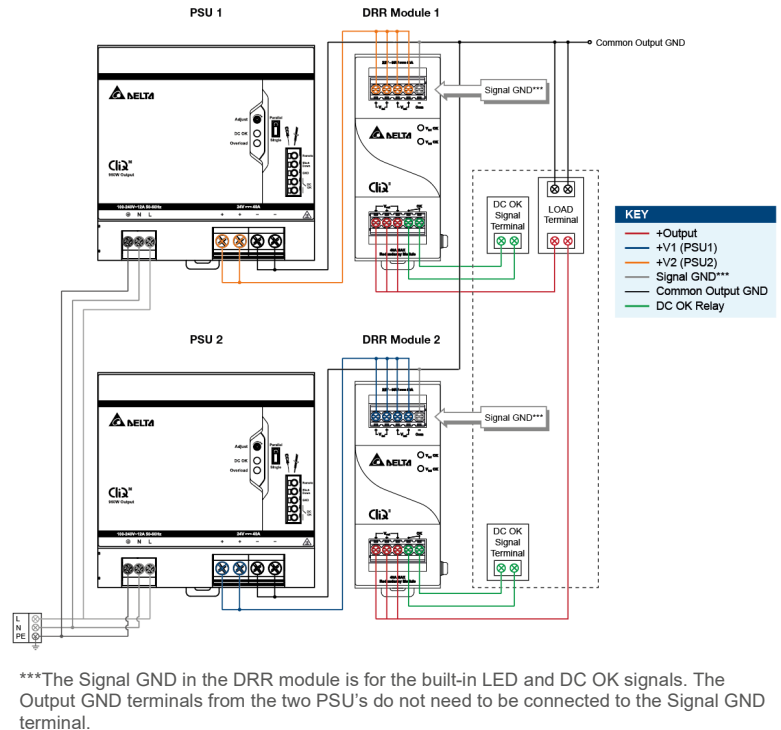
PSU 1

DRR Module 1

Common Output GND

Signal GND***

DELTA

Adjust

DC OK

Overload

Parallel

Single

CliQ

960W Output

100-240V~12A 50-60Hz

24V 40A

DELTA

CliQ

DC OK Signal Terminal

LOAD Terminal

KEY

+Output

+V1 (PSU1)

+V2 (PSU2)

Signal GND***

Common Output GND

DC OK Relay

PSU 2

DRR Module 2

Signal GND***

DELTA

Adjust

DC OK

Overload

Parallel

Single

CliQ

960W Output

100-240V~12A 50-60Hz

24V 40A

DELTA

CliQ

DC OK Signal Terminal

L
N
PE

***The Signal GND in the DRR module is for the built-in LED and DC OK signals. The Output GND terminals from the two PSU's do not need to be connected to the Signal GND terminal.